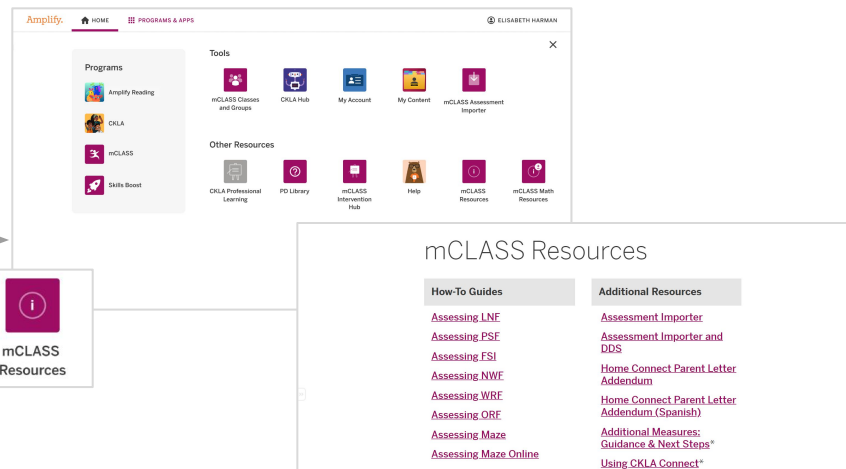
Amplify.

HOME

PROGRAMS & APPS

ELISABETH HARMAN

Programs

Amplify Reading

CKLA

mCLASS

Skills Boost

Tools

mCLASS Classes and Groups

CKLA Hub

My Account

My Content

mCLASS Assessment Importer

Other Resources

CKLA Professional Learning

PD Library

mCLASS Intervention Hub

Help

mCLASS Resources

mCLASS Math Resources

mCLASS Resources

mCLASS Resources

| How-To Guides | Additional Resources |
|---|---|
| Assessing LNF | Assessment Importer |
| Assessing PSF | Assessment Importer and DDS |
| Assessing FSI | Home Connect Parent Letter Addendum |
| Assessing NWF | Home Connect Parent Letter Addendum (Spanish) |
| Assessing WRF | Additional Measures: Guidance & Next Steps* |
| Assessing ORF | Using CKLA Connect* |
| Assessing Maze | |
| Assessing Maze Online | |